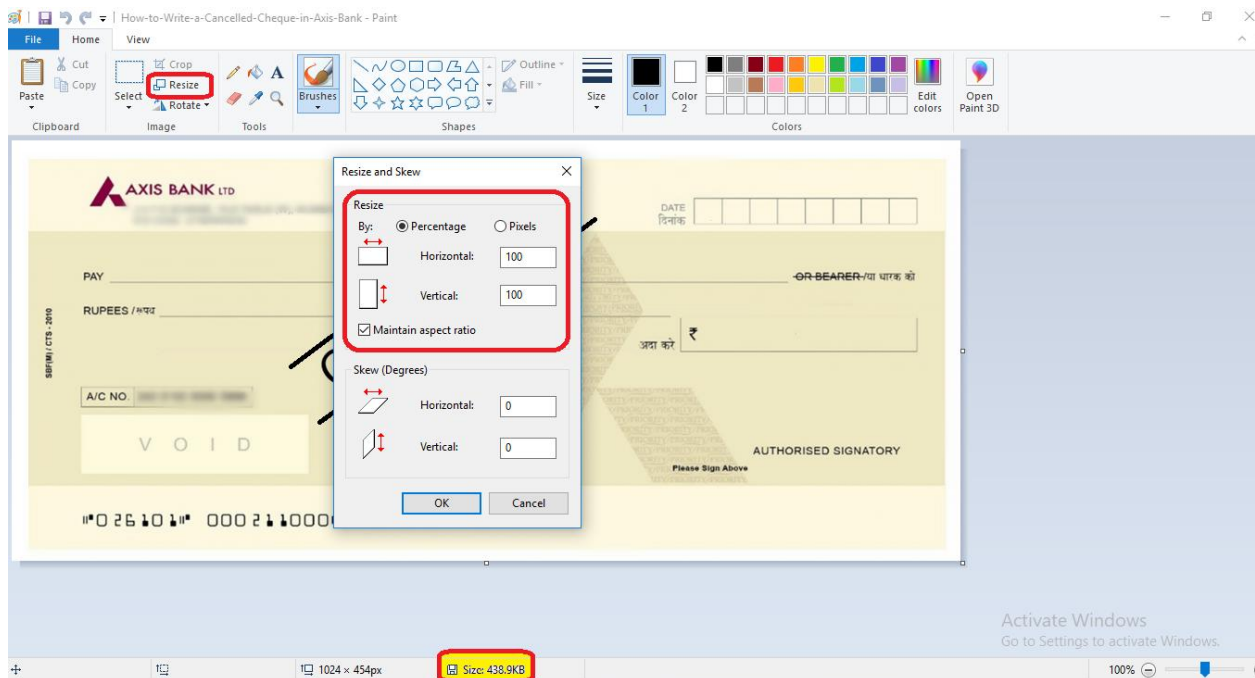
How-to-Write-a-Cancelled-Cheque-in-Axis-Bank - Paint

File Home View

Paste Cut Copy Clipboard
Select Crop Resize Rotate Image
Tools
Brushes
Outline Fill Shapes
Size
Color 1 Color 2
Edit colors
Colors
Open Paint 3D

AXIS BANK LTD
DATE दिनांक
PAY
OR BEARER /या धारक को
RUPEES /रुपये
अदा करे ₹
SB(M) / CTS - 2010
A/C NO.
V O I D
AUTHORISED SIGNATORY
Please Sign Above
⑈026101⑈ 000211000

Resize and Skew
Resize
By: Percentage Pixels
Horizontal: 100
Vertical: 100
Maintain aspect ratio
Skew (Degrees)
Horizontal: 0
Vertical: 0
OK Cancel

Activate Windows
Go to Settings to activate Windows.

1024 × 454px
Size: 438.9KB
100%